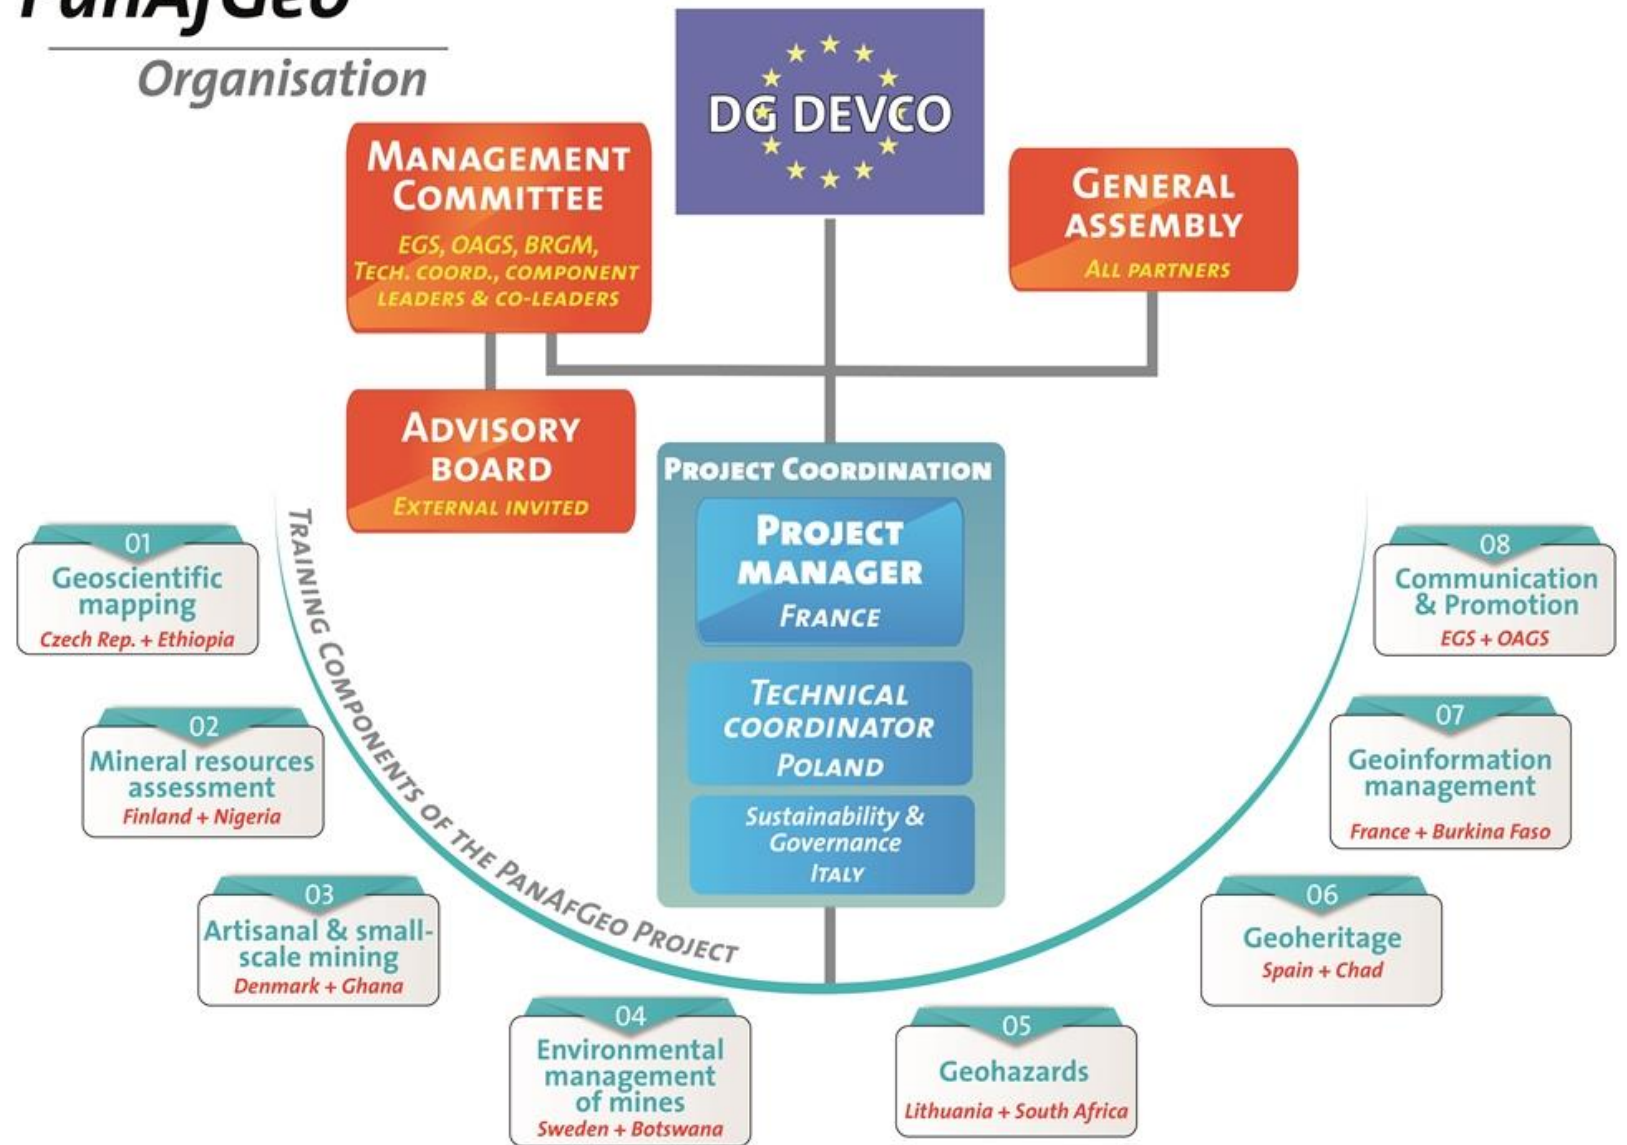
PanAfGeo
Organisation

DG DEVCO

Management Committee
EGS, OAGS, BRGM, Tech. coord., component leaders & co-leaders

General assembly
All partners

Advisory board
External invited

Project Coordination

Project manager
France

Technical coordinator
Poland

Sustainability & Governance
Italy

Training components of the PanAfGeo Project

01
Geoscientific mapping
Czech Rep. + Ethiopia

02
Mineral resources assessment
Finland + Nigeria

03
Artisanal & small-scale mining
Denmark + Ghana

04
Environmental management of mines
Sweden + Botswana

05
Geohazards
Lithuania + South Africa

06
Geoheritage
Spain + Chad

07
Geoinformation management
France + Burkina Faso

08
Communication & Promotion
EGS + OAGS